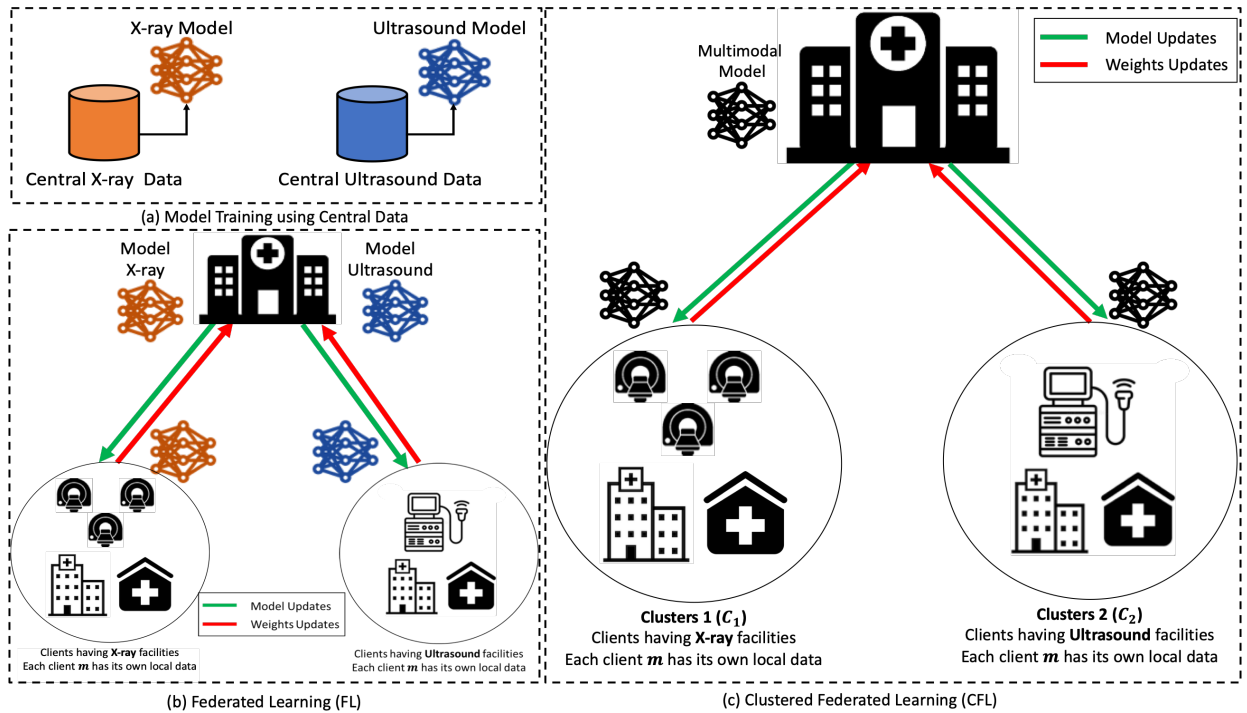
X-ray Model

Ultrasound Model

Central X-ray Data

Central Ultrasound Data

(a) Model Training using Central Data

Model X-ray

Model Ultrasound

Model Updates

Weights Updates

Clients having **X-ray** facilities
Each client $m$ has its own local data

Clients having **Ultrasound** facilities
Each client $m$ has its own local data

(b) Federated Learning (FL)

Multimodal Model

Model Updates

Weights Updates

**Clusters 1 ($C_1$)**
Clients having **X-ray** facilities
Each client $m$ has its own local data

**Clusters 2 ($C_2$)**
Clients having **Ultrasound** facilities
Each client $m$ has its own local data

(c) Clustered Federated Learning (CFL)